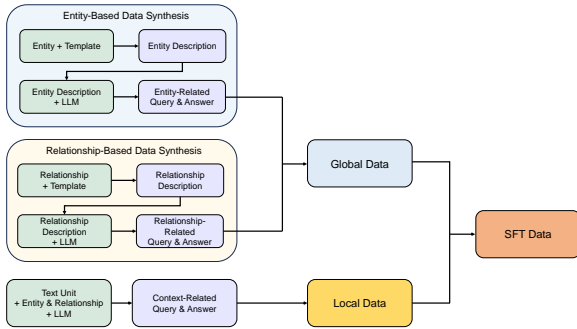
Entity-Based Data Synthesis

Entity + Template

Entity Description

Entity Description + LLM

Entity-Related Query & Answer

Relationship-Based Data Synthesis

Relationship + Template

Relationship Description

Relationship Description + LLM

Relationship-Related Query & Answer

Global Data

SFT Data

Text Unit + Entity & Relationship + LLM

Context-Related Query & Answer

Local Data